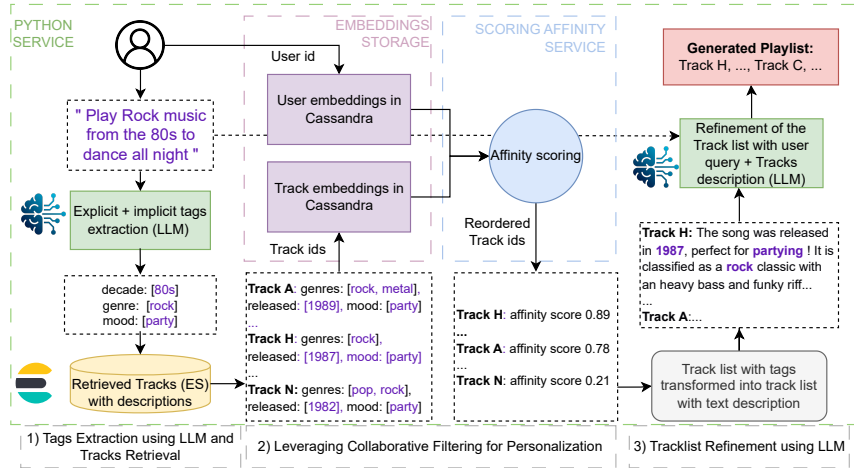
PYTHON SERVICE

EMBEDDINGS STORAGE

SCORING AFFINITY SERVICE

User id

" Play Rock music from the 80s to dance all night "

User embeddings in Cassandra

Track embeddings in Cassandra

Affinity scoring

Generated Playlist: Track H, ..., Track C, ...

Refinement of the Track list with user query + Tracks description (LLM)

Explicit + implicit tags extraction (LLM)

Reordered Track ids

Track ids

decade: [80s]
genre: [rock]
mood: [party]

Track A: genres: [rock, metal], released: [1989], mood: [party]
...
Track H: genres: [rock], released: [1987], mood: [party]
...
Track N: genres: [pop, rock], released: [1982], mood: [party]

Track H: affinity score 0.89
...
Track A: affinity score 0.78
...
Track N: affinity score 0.21

Track H: The song was released in 1987, perfect for partying ! It is classified as a rock classic with an heavy bass and funky riff...
...
Track A:...

Retrieved Tracks (ES) with descriptions

Track list with tags transformed into track list with text description

1) Tags Extraction using LLM and Tracks Retrieval

2) Leveraging Collaborative Filtering for Personalization

3) Tracklist Refinement using LLM